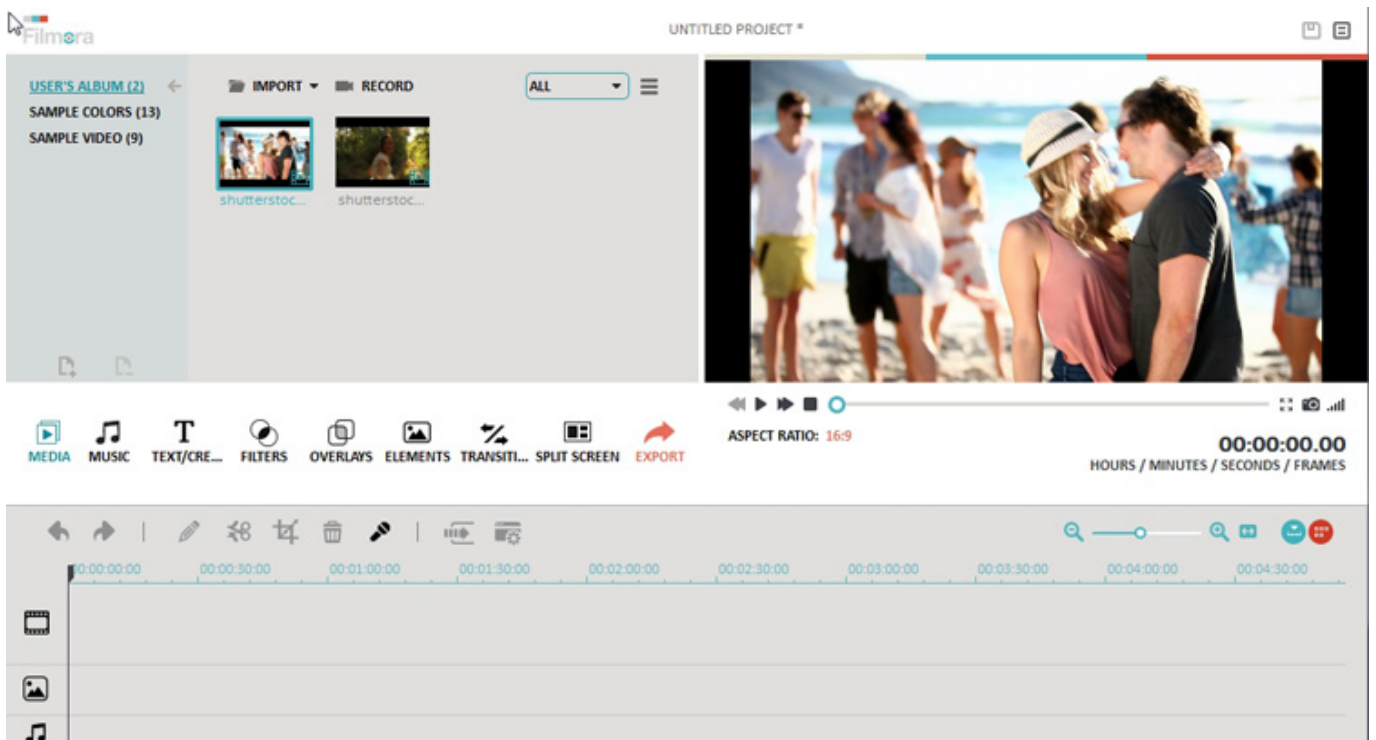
Filmora

UNTITLED PROJECT *

USER'S ALBUM (2)
SAMPLE COLORS (13)
SAMPLE VIDEO (9)

IMPORT
RECORD
ALL

shutterstoc...
shutterstoc...

MEDIA
MUSIC
TEXT/CRE...
FILTERS
OVERLAYS
ELEMENTS
TRANSITI...
SPLIT SCREEN
EXPORT

ASPECT RATIO: 16:9

00:00:00.00
HOURS / MINUTES / SECONDS / FRAMES

00:00:00:00
00:00:30:00
00:01:00:00
00:01:30:00
00:02:00:00
00:02:30:00
00:03:00:00
00:03:30:00
00:04:00:00
00:04:30:00